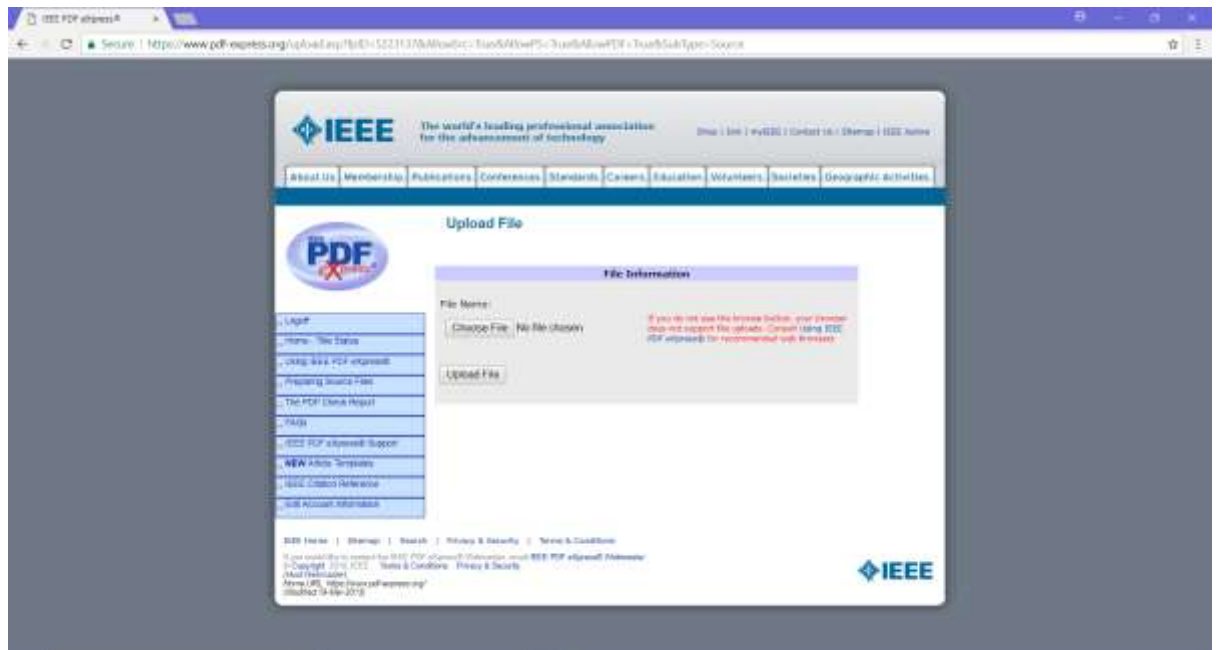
IEEE PDF eXpress®

Secure | https://www.pdf-express.org/upload.asp?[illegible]

IEEE

The world's leading professional association for the advancement of technology

Shop | Join | myIEEE | Contact Us | Sitemap | IEEE Home

About Us | Membership | Publications | Conferences | Standards | Careers | Education | Volunteers | Societies | Geographic Activities

PDF eXpress

Upload File

Logoff
Home - Title Status
Using IEEE PDF eXpress®
Preparing Source Files
The PDF Check Report
FAQs
IEEE PDF eXpress® Support
NEW Article Templates
IEEE Citation Reference
Edit Account Information

File Information

File Name:

Choose File No file chosen

If you do not see the browse button, your browser does not support file uploads. Consult Using IEEE PDF eXpress® for recommended web browsers.

Upload File

IEEE Home | Sitemap | Search | Privacy & Security | Terms & Conditions

If you would like to contact the IEEE PDF eXpress® Webmaster, email IEEE PDF eXpress® Webmaster
© Copyright 2018, IEEE Terms & Conditions Privacy & Security
(Must Webmaster)
Home URL: https://www.pdf-express.org/
(Modified 19-Mar-2018)

IEEE